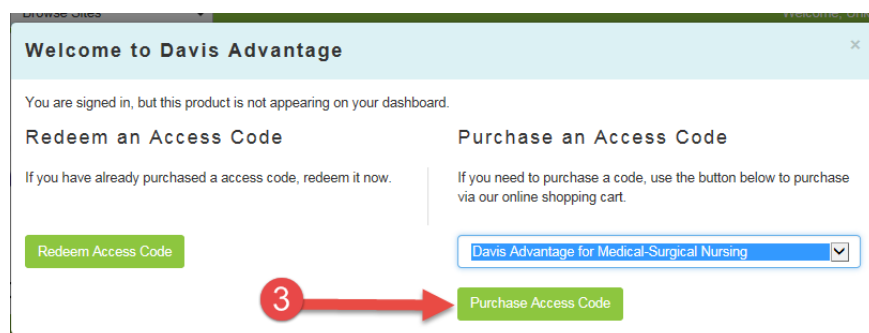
Browse Sites

Welcome, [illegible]

Welcome to Davis Advantage

×

You are signed in, but this product is not appearing on your dashboard.

Redeem an Access Code

If you have already purchased a access code, redeem it now.

Redeem Access Code

Purchase an Access Code

If you need to purchase a code, use the button below to purchase via our online shopping cart.

Davis Advantage for Medical-Surgical Nursing

3

Purchase Access Code